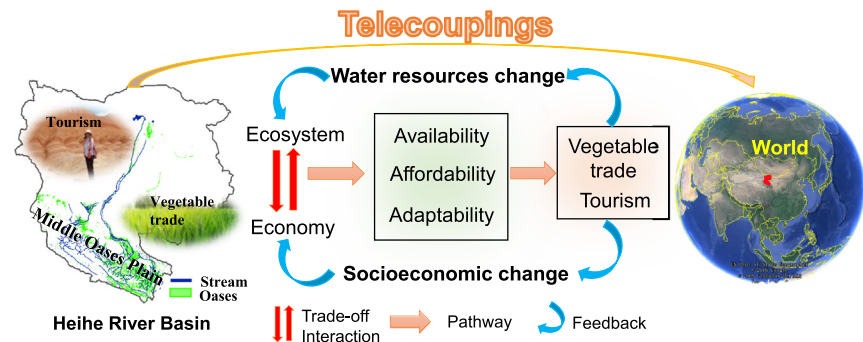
Telecouplings

Water resources change

Tourism

Ecosystem

Availability

Affordability

Adaptability

Vegetable trade

Tourism

World

Vegetable trade

Middle Oases Plain

Economy

Stream

Oases

Socioeconomic change

Heihe River Basin

Trade-off Interaction

Pathway

Feedback